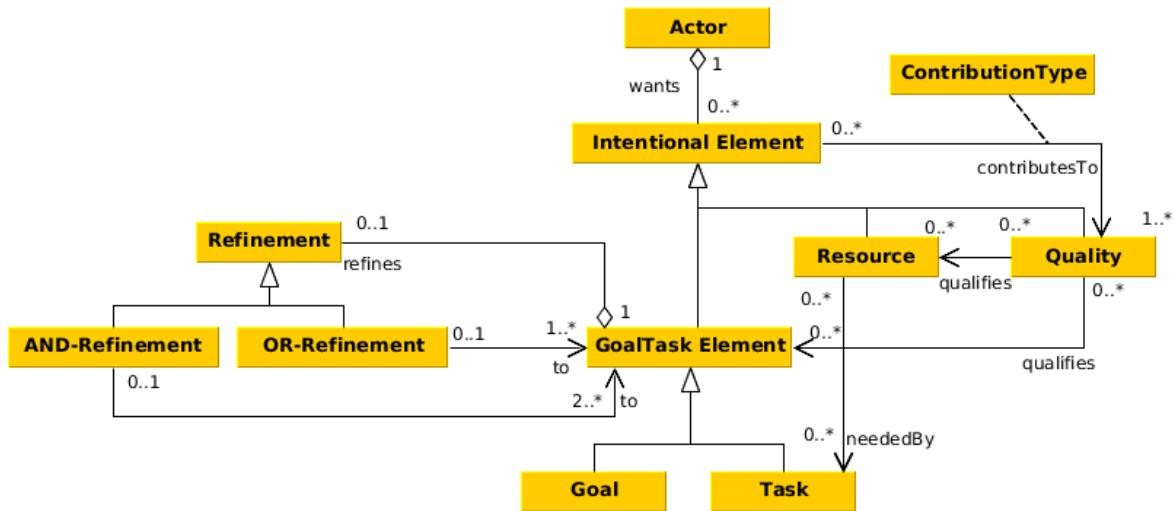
Actor

1

wants

0..*

ContributionType

Intentional Element

0..*

contributesTo

1..*

0..1

Refinement

refines

0..*

0..*

Resource

Quality

qualifies

0..*

0..*

1

AND-Refinement

OR-Refinement

0..1

1..*

GoalTask Element

0..*

to

qualifies

0..1

2..*

to

0..*

neededBy

Goal

Task